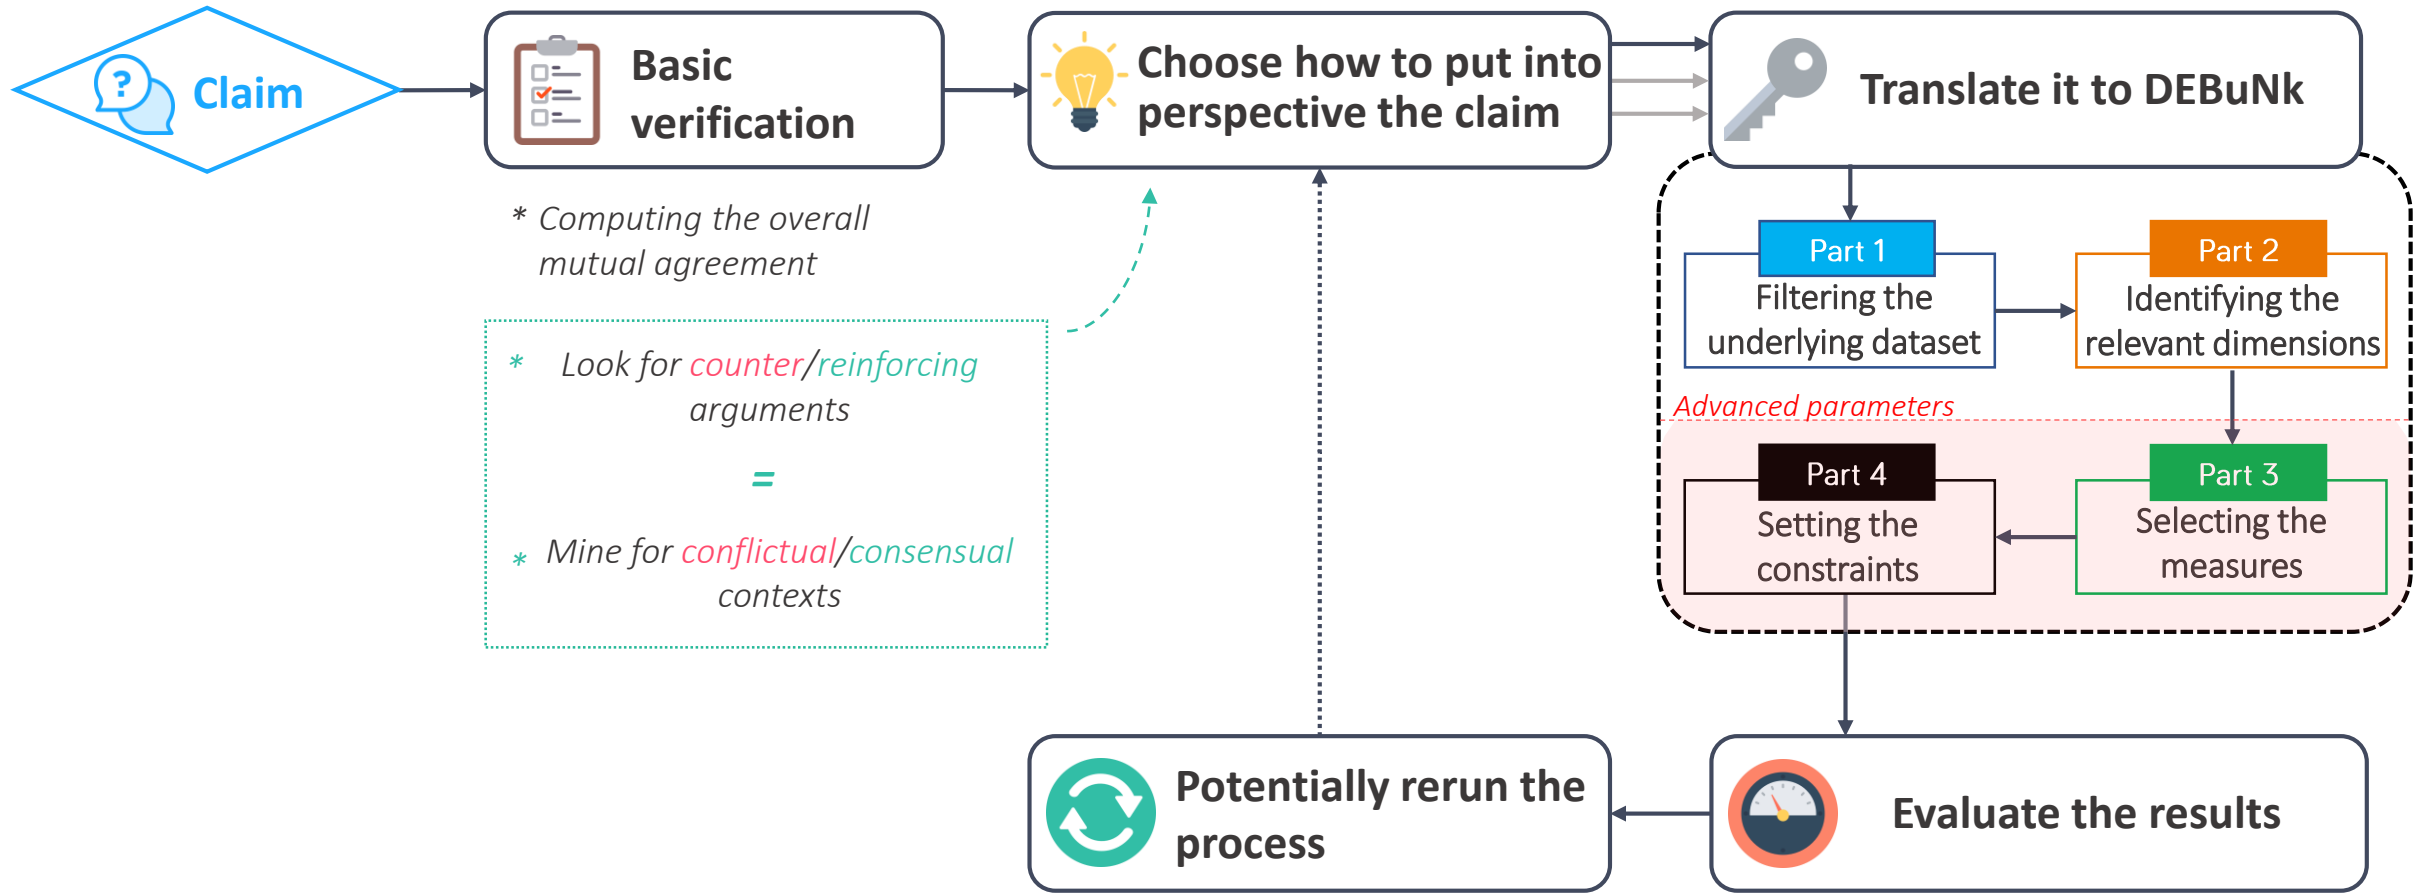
Claim

Basic verification

Choose how to put into perspective the claim

Translate it to DEBuNk

* Computing the overall mutual agreement

* Look for counter/reinforcing arguments

=

* Mine for conflictual/consensual contexts

Part 1
Filtering the underlying dataset

Part 2
Identifying the relevant dimensions

Advanced parameters

Part 4
Setting the constraints

Part 3
Selecting the measures

Potentially rerun the process

Evaluate the results